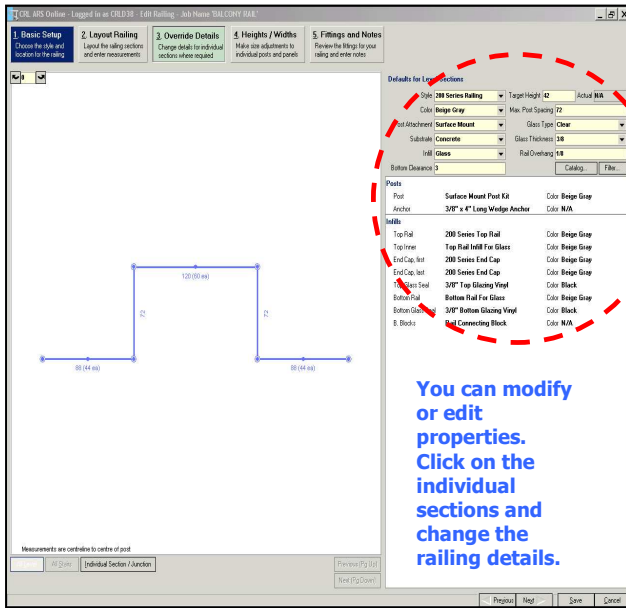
CRL ARS Online - Logged in as CRLD30 - Edit Railing - Job Name 'BALCONY RAIL'

1. Basic Setup
Choose the style and location for the railing

2. Layout Railing
Layout the railing sections and enter measurements

3. Override Details
Change details for individual sections where required

4. Heights / Widths
Make size adjustments to individual posts and panels

5. Fittings and Notes
Review the fittings for your railing and enter notes

Defaults for Le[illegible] Sections

Style 200 Series Railing
Target Height 42
Actual N/A
Color Beige Gray
Max. Post Spacing 72
Post Attachment Surface Mount
Glass Type Clear
Substrate Concrete
Glass Thickness 3/8
Infill Glass
Rail Overhang 1/8
Bottom Clearance 3
Catalog...
Filter...

Posts
| | | |
|---|---|---|
| Post | Surface Mount Post Kit | Color Beige Gray |
| Anchor | 3/8" x 4" Long Wedge Anchor | Color N/A |

Infills
| | | |
|---|---|---|
| Top Rail | 200 Series Top Rail | Color Beige Gray |
| Top Inner | Top Rail Infill For Glass | Color Beige Gray |
| End Cap, first | 200 Series End Cap | Color Beige Gray |
| End Cap, last | 200 Series End Cap | Color Beige Gray |
| To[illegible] Glass Seal | 3/8" Top Glazing Vinyl | Color Black |
| Bottom Rail | Bottom Rail For Glass | Color Beige Gray |
| Bottom Glass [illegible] | 3/8" Bottom Glazing Vinyl | Color Black |
| B. Blocks | Rail Connecting Block | Color N/A |

120 (60 in)
72
72
88 (44 in)
88 (44 in)

You can modify or edit properties. Click on the individual sections and change the railing details.

Measurements are centreline to centre of post

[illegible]
All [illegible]
Individual Section / Junction
Preview (Pg Up)
Next (Pg Down)

Previous
Next
Save
Cancel